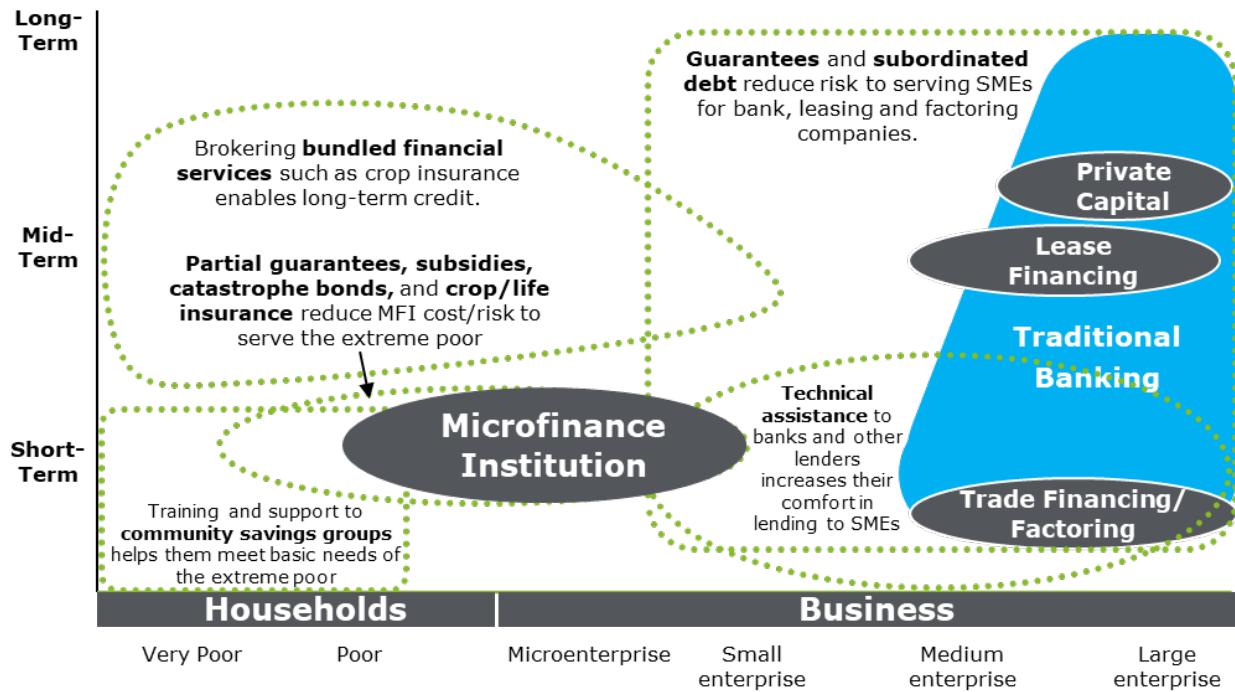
Long-Term

Mid-Term

Short-Term

Guarantees and subordinated debt reduce risk to serving SMEs for bank, leasing and factoring companies.

Brokering bundled financial services such as crop insurance enables long-term credit.

Partial guarantees, subsidies, catastrophe bonds, and crop/life insurance reduce MFI cost/risk to serve the extreme poor

Private Capital

Lease Financing

Traditional Banking

Microfinance Institution

Technical assistance to banks and other lenders increases their comfort in lending to SMEs

Trade Financing/ Factoring

Training and support to community savings groups helps them meet basic needs of the extreme poor

Households

Business

Very Poor

Poor

Microenterprise

Small enterprise

Medium enterprise

Large enterprise